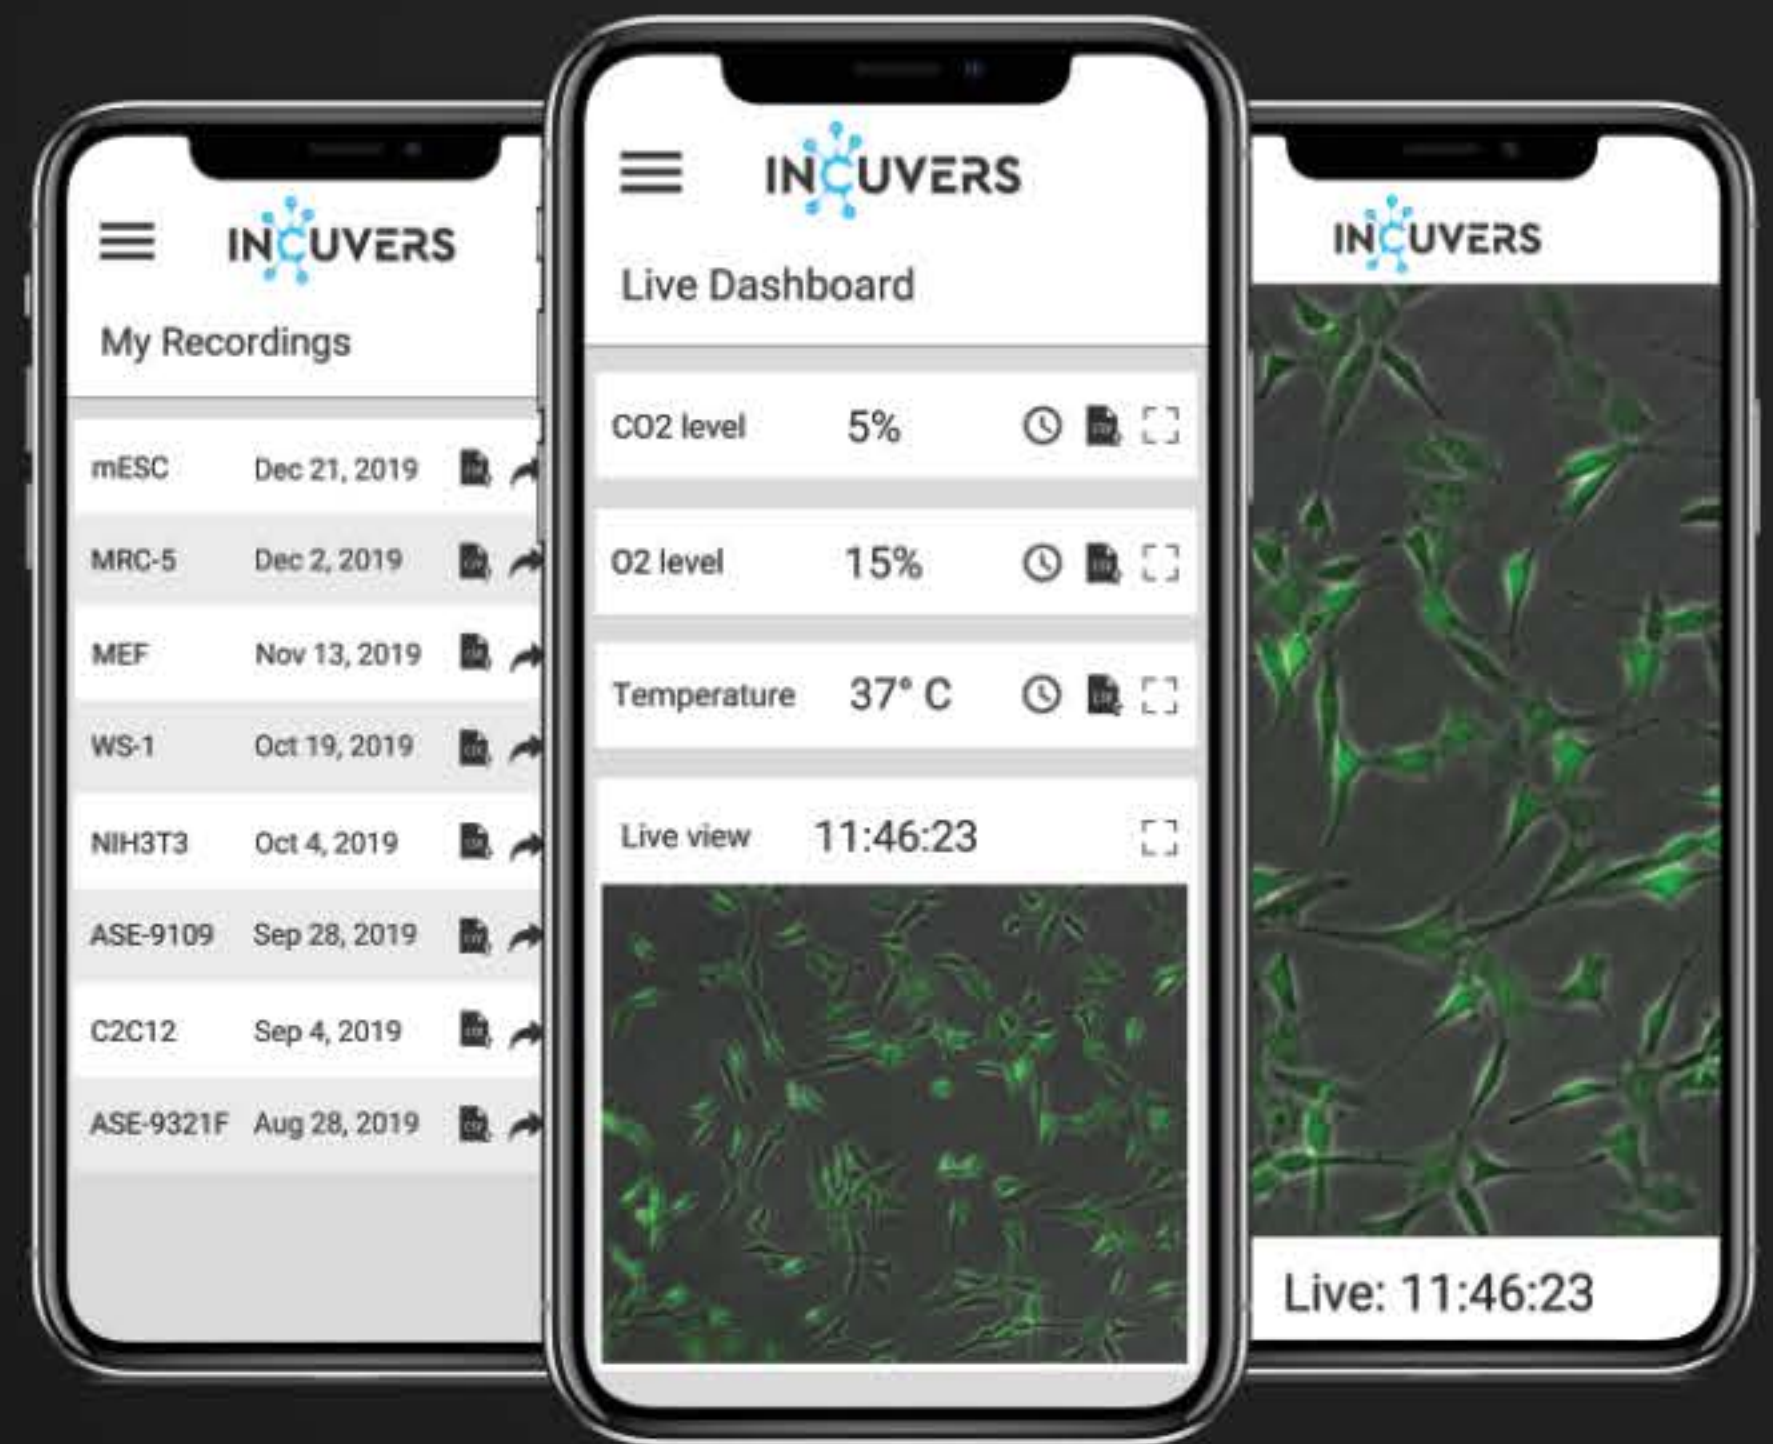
INCUVERS

My Recordings

| | |
|---|---|
| mESC | Dec 21, 2019 |
| MRC-5 | Dec 2, 2019 |
| MEF | Nov 13, 2019 |
| WS-1 | Oct 19, 2019 |
| NIH3T3 | Oct 4, 2019 |
| ASE-9109 | Sep 28, 2019 |
| C2C12 | Sep 4, 2019 |
| ASE-9321F | Aug 28, 2019 |

INCUVERS

Live Dashboard

| | |
|---|---|
| CO2 level | 5% |
| O2 level | 15% |
| Temperature | 37° C |

Live view 11:46:23

INCUVERS

Live: 11:46:23